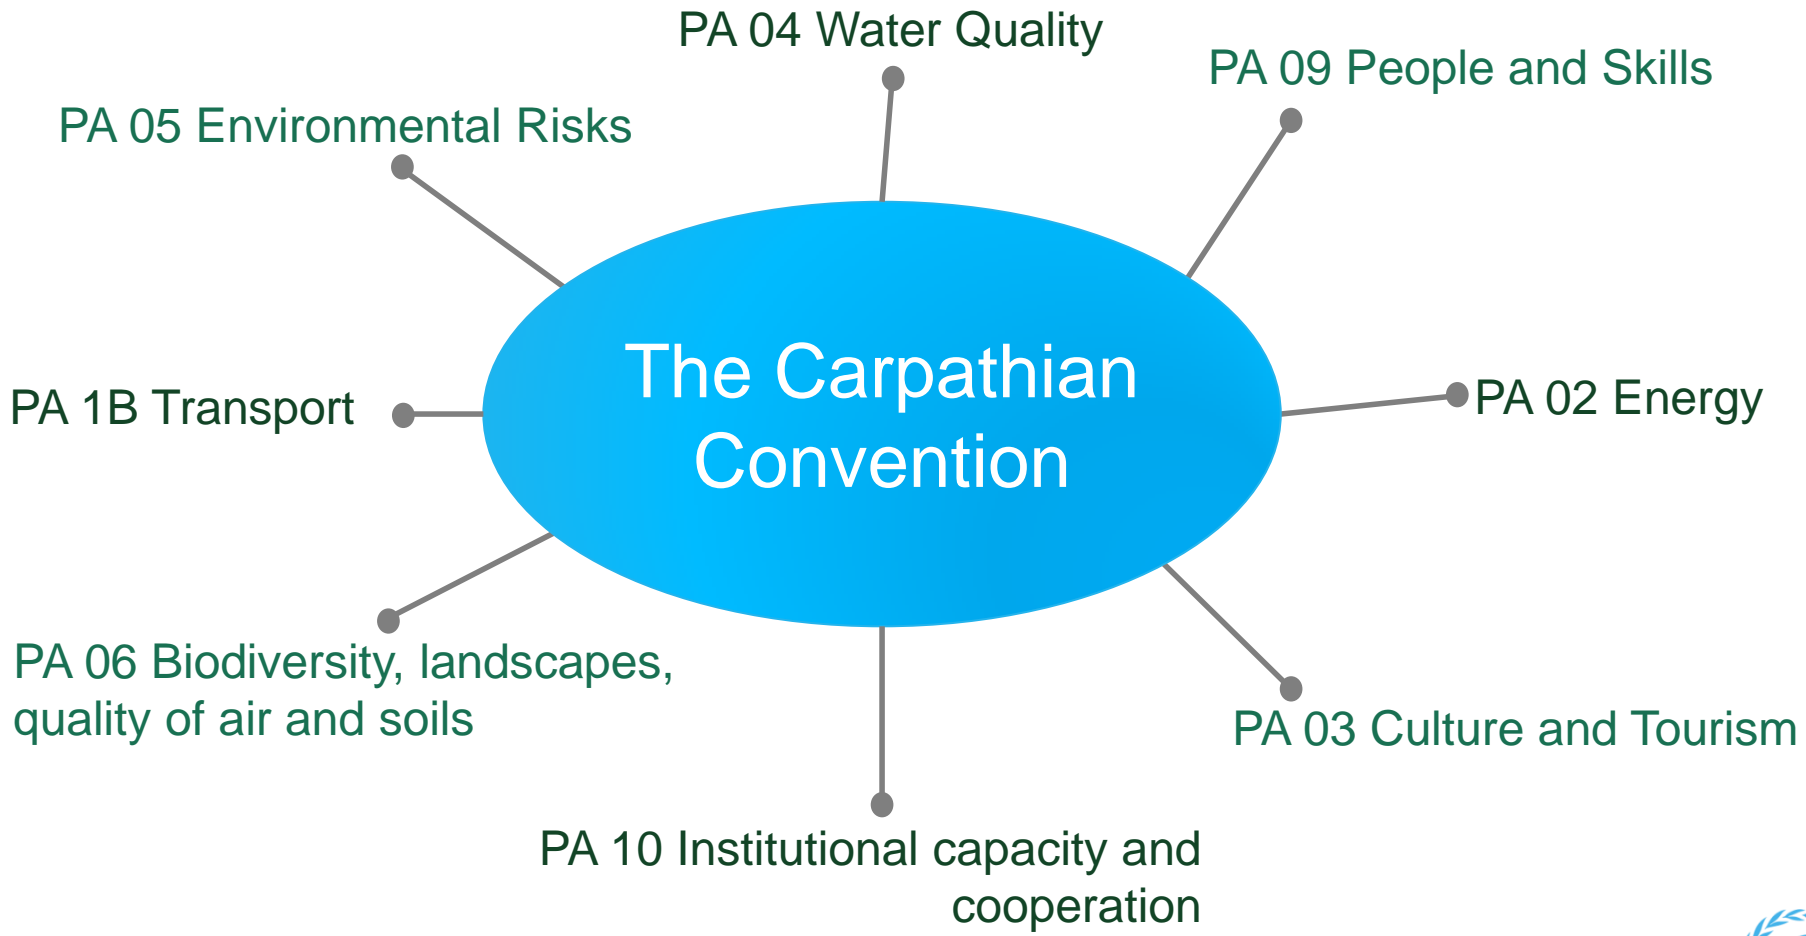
PA 04 Water Quality

PA 09 People and Skills

PA 05 Environmental Risks

The Carpathian Convention

PA 1B Transport

PA 02 Energy

PA 06 Biodiversity, landscapes, quality of air and soils

PA 03 Culture and Tourism

PA 10 Institutional capacity and cooperation